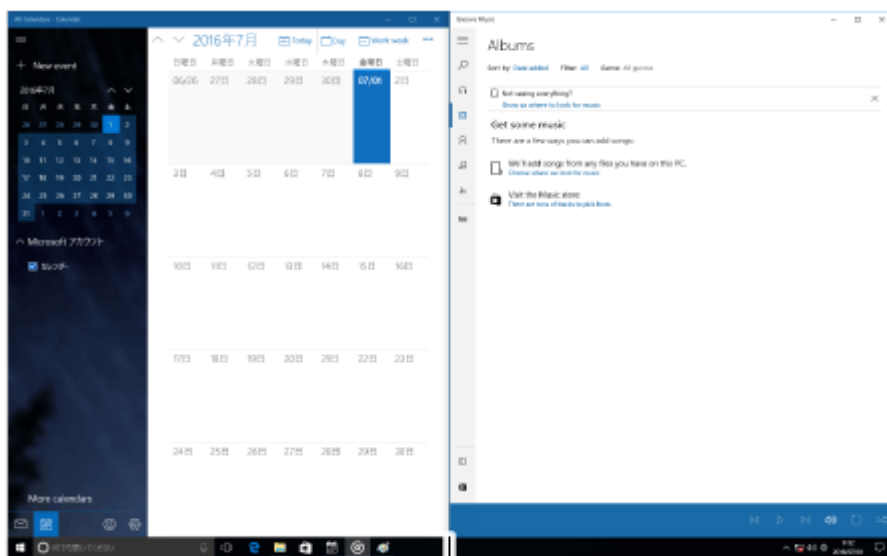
All Calendars - Calendar

New event

2016年7月

Microsoft アカウント

カレンダー

More calendars

2016年7月

Today

Day

Work week

日曜日 月曜日 火曜日 水曜日 木曜日 金曜日 土曜日

| 06/26 | 27日 | 28日 | 29日 | 30日 | 07/01 | 2日 |
|---|---|---|---|---|---|---|
| 3日 | 4日 | 5日 | 6日 | 7日 | 8日 | 9日 |
| 10日 | 11日 | 12日 | 13日 | 14日 | 15日 | 16日 |
| 17日 | 18日 | 19日 | 20日 | 21日 | 22日 | 23日 |
| 24日 | 25日 | 26日 | 27日 | 28日 | 29日 | 30日 |

Groove Music

Albums

Sort by: Date added Filter: All Genre: All genres

Not seeing everything?

Show us where to look for music

Get some music

There are a few ways you can add songs:

We'll add songs from any files you have on this PC.

Choose where we look for music

Visit the Music store

There are tons of music to pick from.

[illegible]